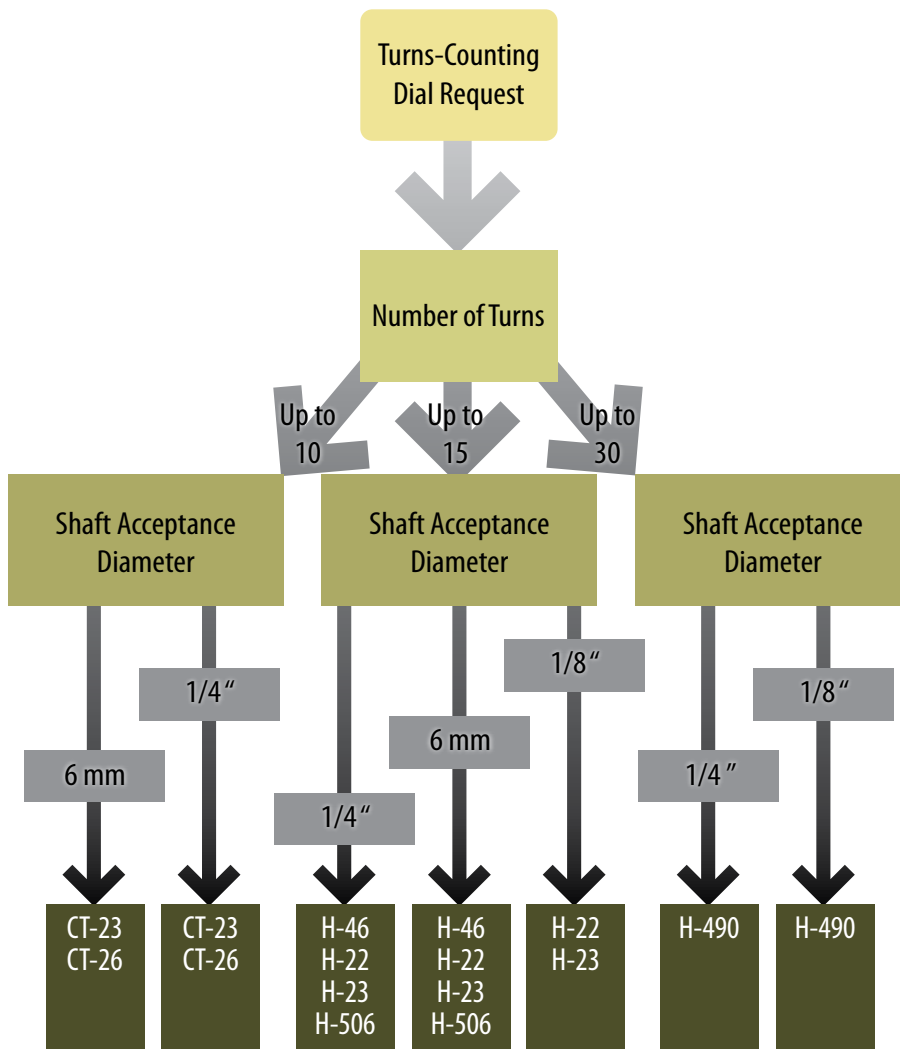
Turns-Counting Dial Request

Number of Turns

Up to 10

Up to 15

Up to 30

Shaft Acceptance Diameter

Shaft Acceptance Diameter

Shaft Acceptance Diameter

6 mm

1/4″

1/4″

6 mm

1/8″

1/4″

1/8″

CT-23
CT-26

CT-23
CT-26

H-46
H-22
H-23
H-506

H-46
H-22
H-23
H-506

H-22
H-23

H-490

H-490